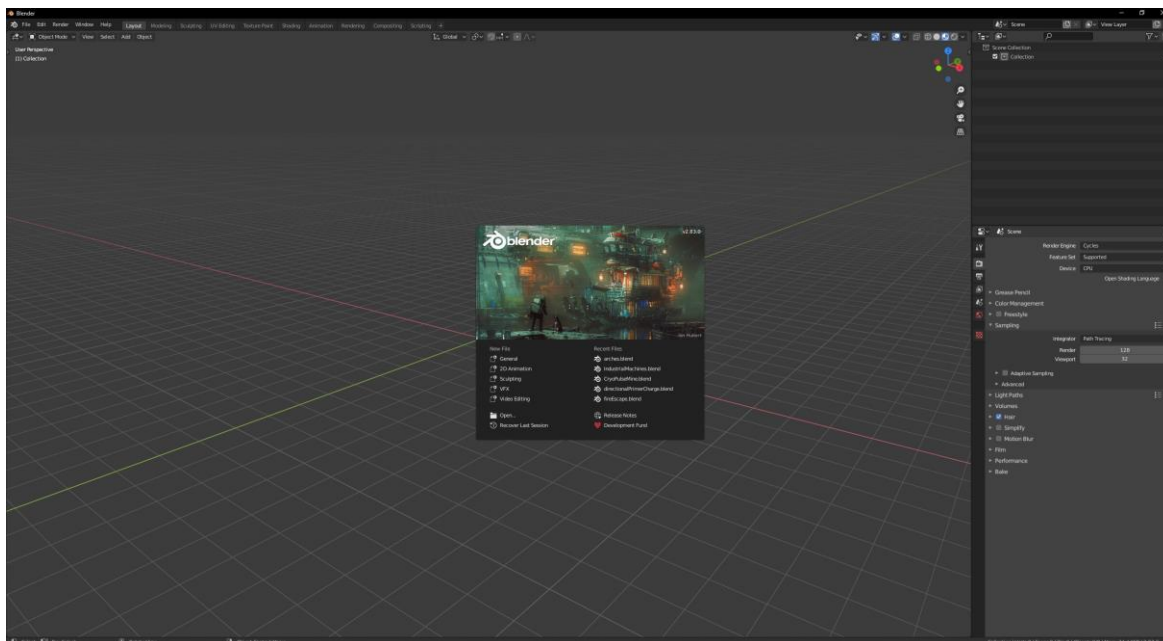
Blender

File Edit Render Window Help Layout Modeling Sculpting UV Editing Texture Paint Shading Animation Rendering Compositing Scripting +

Scene View Layer

Object Mode View Select Add Object Global

User Perspective
(1) Collection

Scene Collection
Collection

blender
v2.83.0

New File
General
2D Animation
Sculpting
VFX
Video Editing

Recent Files
arches.blend
IndustrialMachines.blend
CryoPulseMine.blend
directionalPrimerCharge.blend
findEscape.blend

Open...
Recover Last Session
Release Notes
Development Fund

Scene
Render Engine Cycles
Feature Set Supported
Device CPU
Open Shading Language
Grease Pencil
Color Management
Freestyle
Sampling
Integrator Path Tracing
Render 128
Viewport 32
Adaptive Sampling
Advanced
Light Paths
Volumes
Hair
Simplify
Motion Blur
Film
Performance
Bake